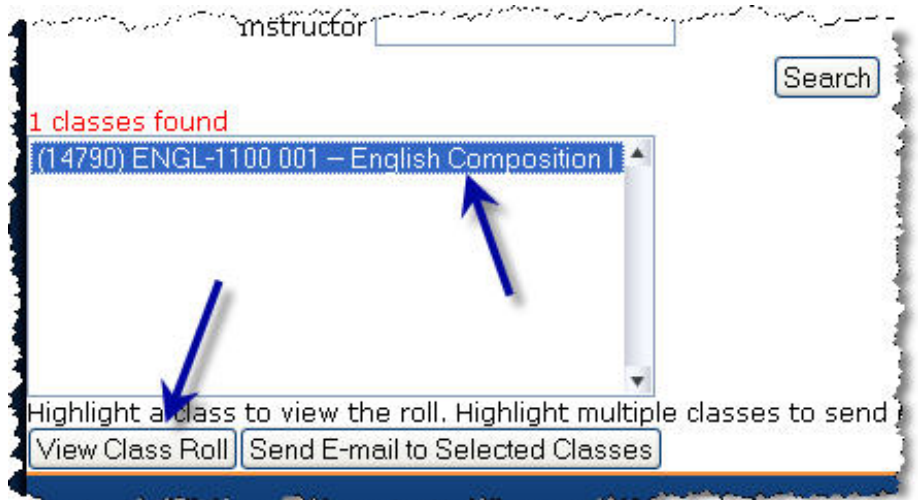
Instructor

Search

1 classes found

(14790) ENGL-1100 001 – English Composition I

Highlight a class to view the roll. Highlight multiple classes to send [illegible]

View Class Roll

Send E-mail to Selected Classes